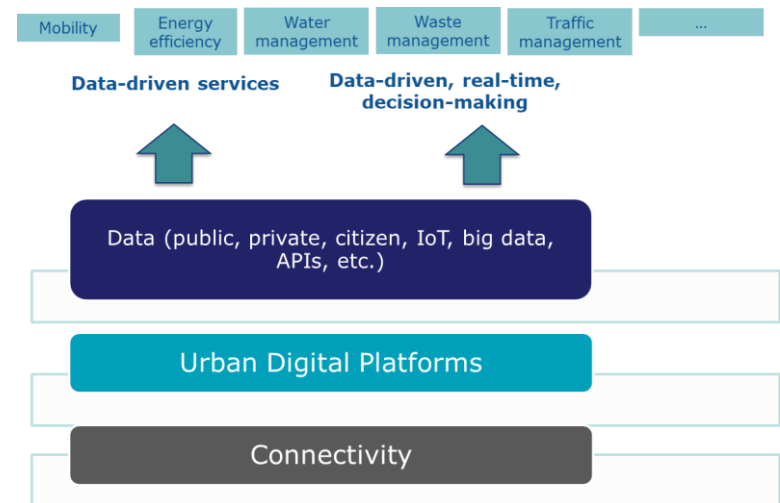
Mobility

Energy efficiency

Water management

Waste management

Traffic management

...

Data-driven services

Data-driven, real-time, decision-making

Data (public, private, citizen, IoT, big data, APIs, etc.)

Urban Digital Platforms

Connectivity